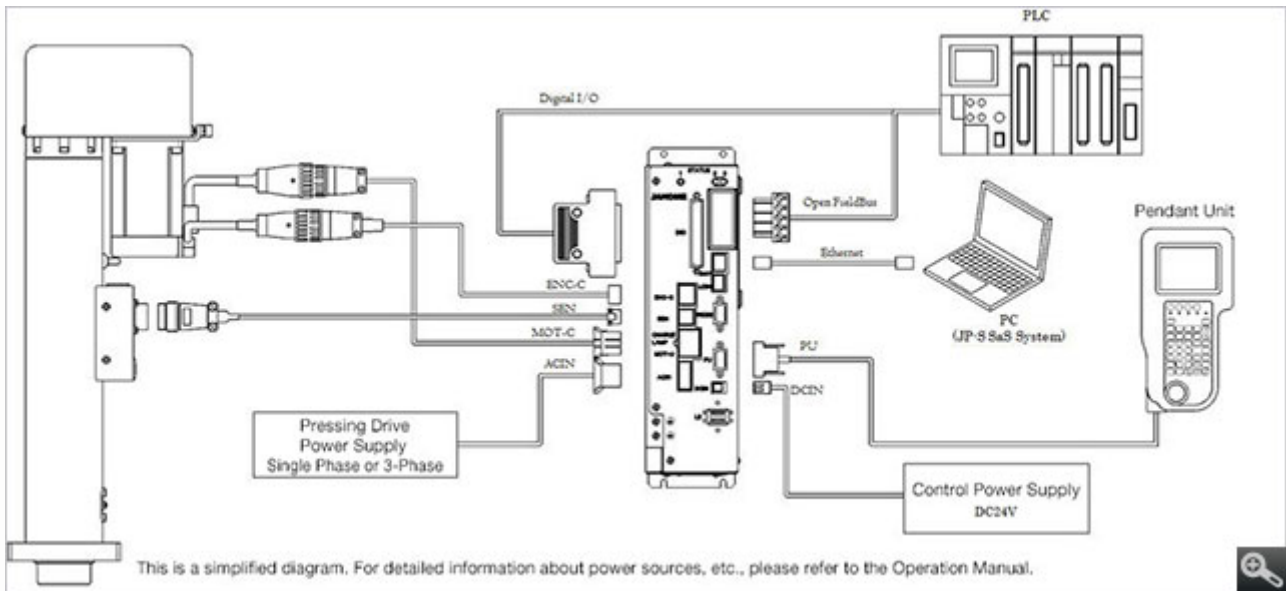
PLC

Digital I/O

Open FieldBus

Pendant Unit

Ethernet

ENC-C

SEN

MOT-C

ACIN

PC
(JP-S SaS System)

PU

DCIN

Pressing Drive
Power Supply
Single Phase or 3-Phase

Control Power Supply
DC24V

This is a simplified diagram. For detailed information about power sources, etc., please refer to the Operation Manual.